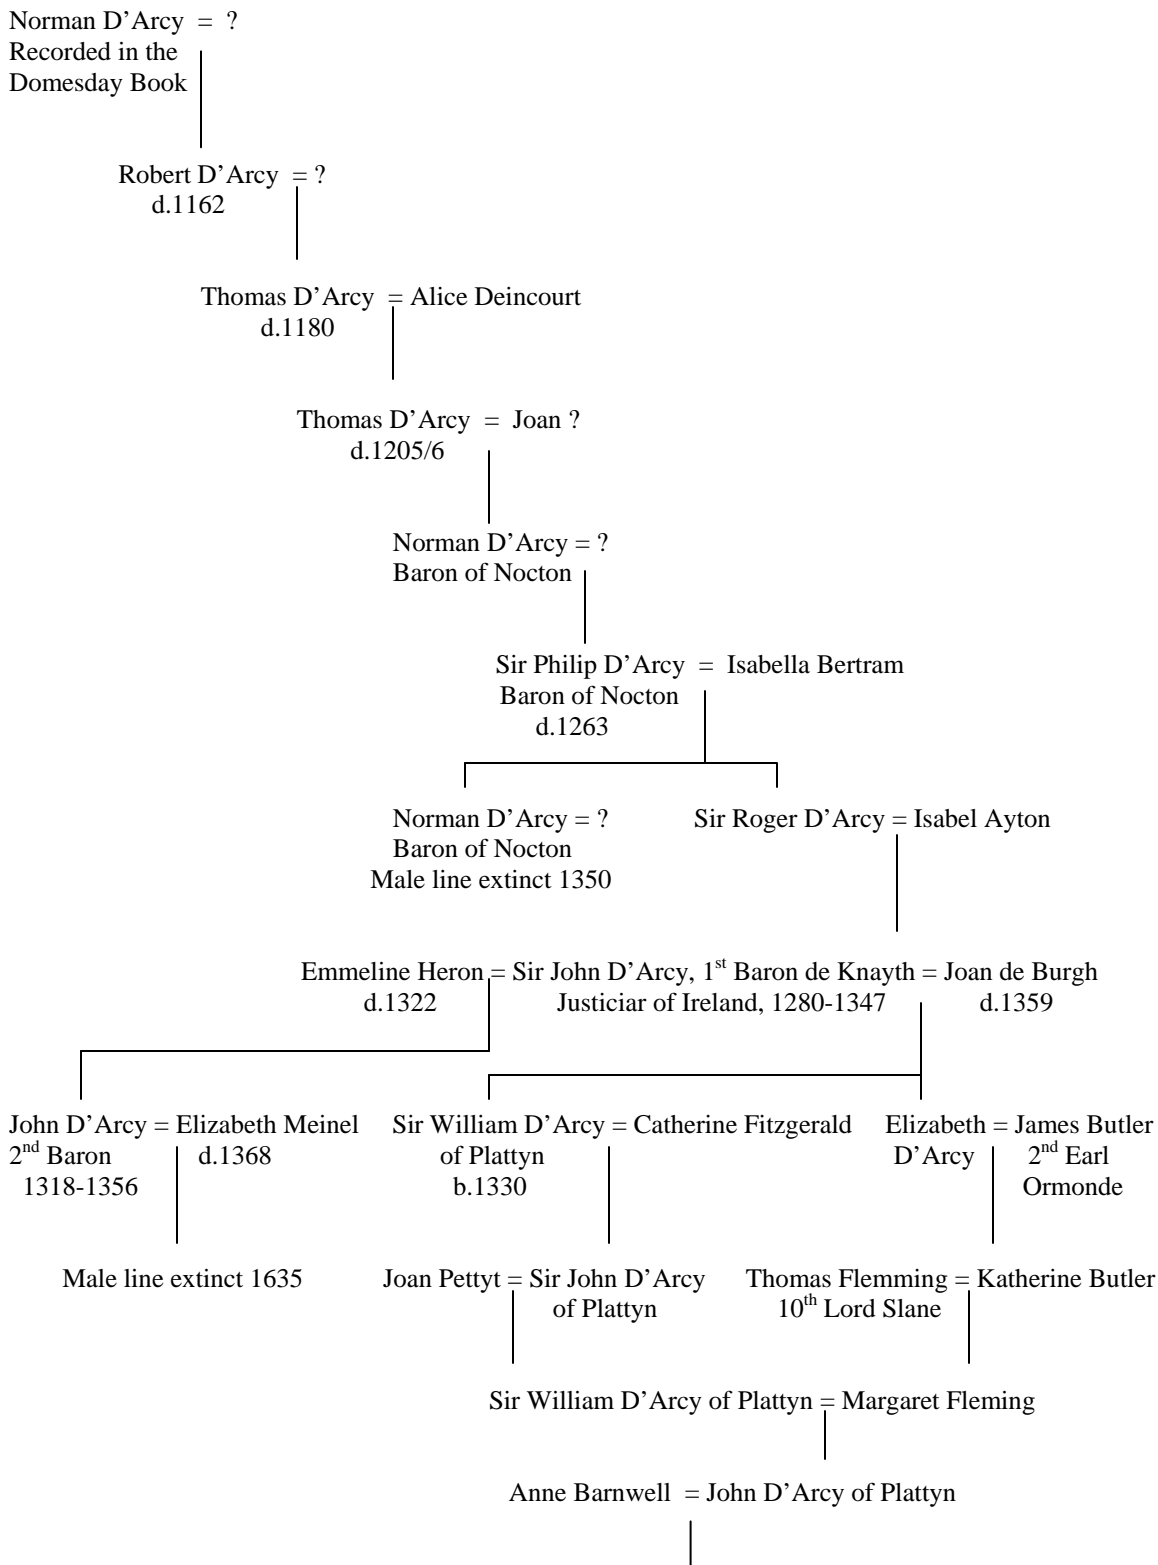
Norman D'Arcy = ?
Recorded in the Domesday Book

Robert D'Arcy = ?
d.1162

Thomas D'Arcy = Alice Deincourt
d.1180

Thomas D'Arcy = Joan ?
d.1205/6

Norman D'Arcy = ?
Baron of Nocton

Sir Philip D'Arcy = Isabella Bertram
Baron of Nocton
d.1263

Norman D'Arcy = ?
Baron of Nocton
Male line extinct 1350

Sir Roger D'Arcy = Isabel Ayton

Emmeline Heron = Sir John D'Arcy, 1$^{st}$ Baron de Knayth = Joan de Burgh
d.1322
Justiciar of Ireland, 1280-1347
d.1359

John D'Arcy = Elizabeth Meinel
2$^{nd}$ Baron
1318-1356
d.1368

Sir William D'Arcy = Catherine Fitzgerald
of Plattyn
b.1330

Elizabeth D'Arcy = James Butler
2$^{nd}$ Earl Ormonde

Male line extinct 1635

Joan Pettyt = Sir John D'Arcy
of Plattyn

Thomas Flemming = Katherine Butler
10$^{th}$ Lord Slane

Sir William D'Arcy of Plattyn = Margaret Fleming

Anne Barnwell = John D'Arcy of Plattyn